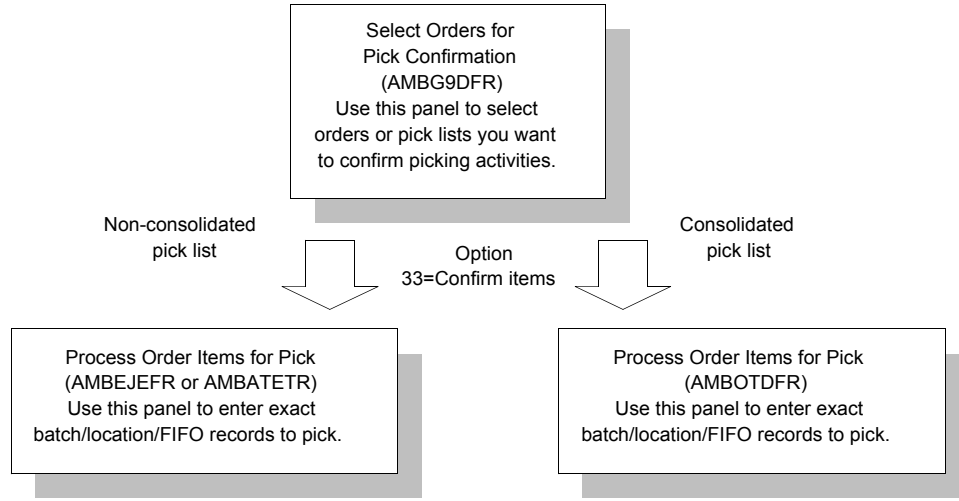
Select Orders for Pick Confirmation (AMBG9DFR)
Use this panel to select orders or pick lists you want to confirm picking activities.

Non-consolidated pick list

Option
33=Confirm items

Consolidated pick list

Process Order Items for Pick (AMBEJEFR or AMBATETR)
Use this panel to enter exact batch/location/FIFO records to pick.

Process Order Items for Pick (AMBOTDFR)
Use this panel to enter exact batch/location/FIFO records to pick.